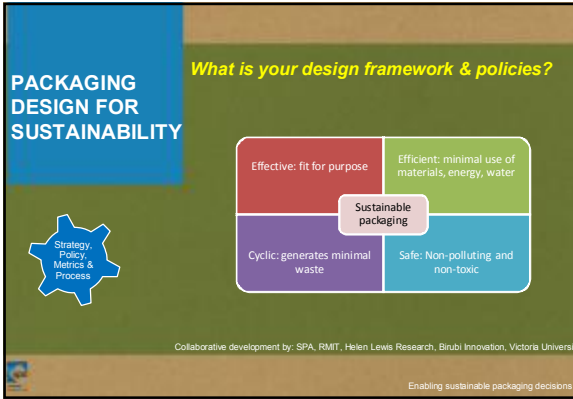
PACKAGING DESIGN FOR SUSTAINABILITY

What is your design framework & policies?

Strategy, Policy, Metrics & Process

Effective: fit for purpose

Efficient: minimal use of materials, energy, water

Sustainable packaging

Cyclic: generates minimal waste

Safe: Non-polluting and non-toxic

Collaborative development by: SPA, RMIT, Helen Lewis Research, Birubi Innovation, Victoria Univers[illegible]

Enabling sustainable packaging decisions